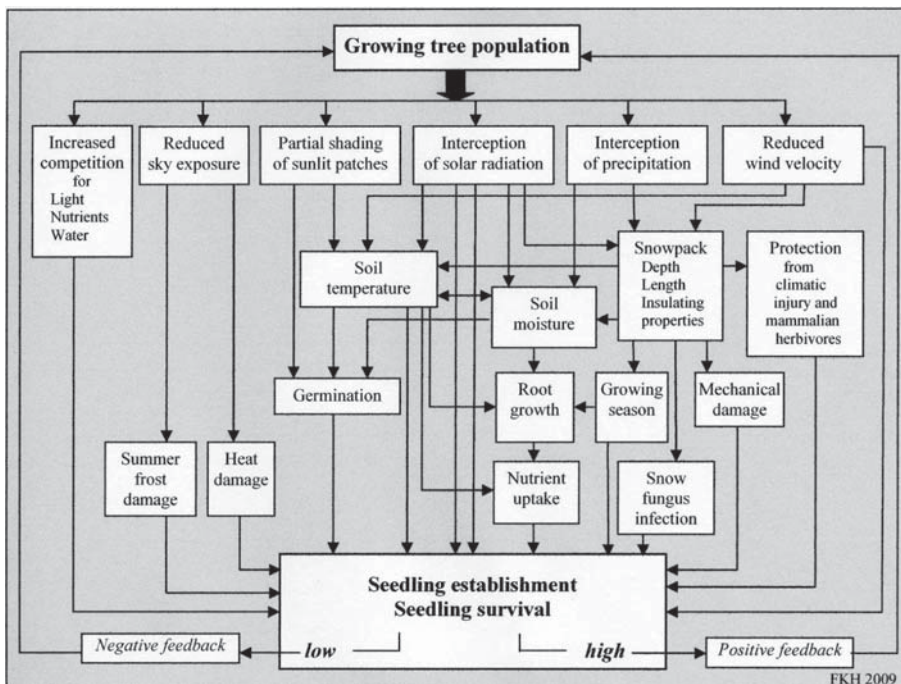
Growing tree population

Increased competition for
Light
Nutrients
Water

Reduced sky exposure

Partial shading of sunlit patches

Interception of solar radiation

Interception of precipitation

Reduced wind velocity

Soil temperature

Snowpack
Depth
Length
Insulating properties

Protection from climatic injury and mammalian herbivores

Soil moisture

Germination

Root growth

Growing season

Mechanical damage

Summer frost damage

Heat damage

Nutrient uptake

Snow fungus infection

Seedling establishment
Seedling survival

Negative feedback

low

high

Positive feedback

FKH 2009